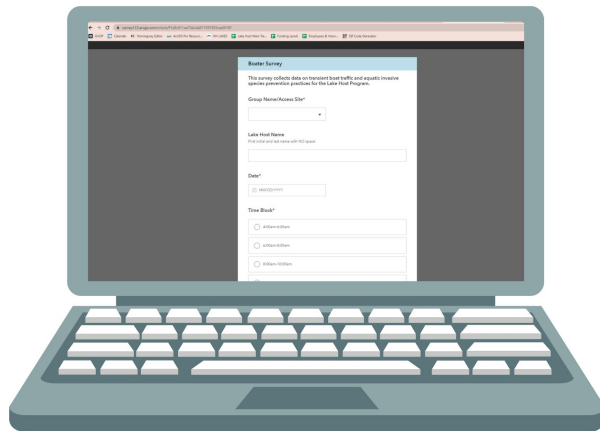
Boater Survey

This survey collects data on transient boat traffic and aquatic invasive species prevention practices for the Lake Host Program.

Group Name/Access Site*

Lake Host Name

First initial and last name with NO space

Date*

MM/DD/YYYY

Time Block*

4:00am-6:00am

6:00am-8:00am

8:00am-10:00am